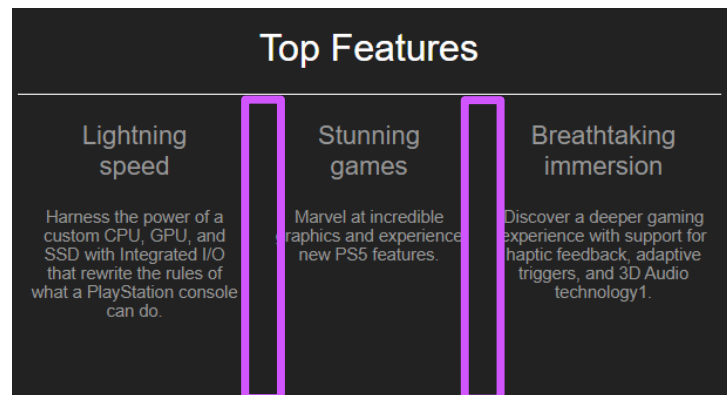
Top Features

Lightning speed

Harness the power of a custom CPU, GPU, and SSD with Integrated I/O that rewrite the rules of what a PlayStation console can do.

Stunning games

Marvel at incredible graphics and experience new PS5 features.

Breathtaking immersion

Discover a deeper gaming experience with support for haptic feedback, adaptive triggers, and 3D Audio technology1.